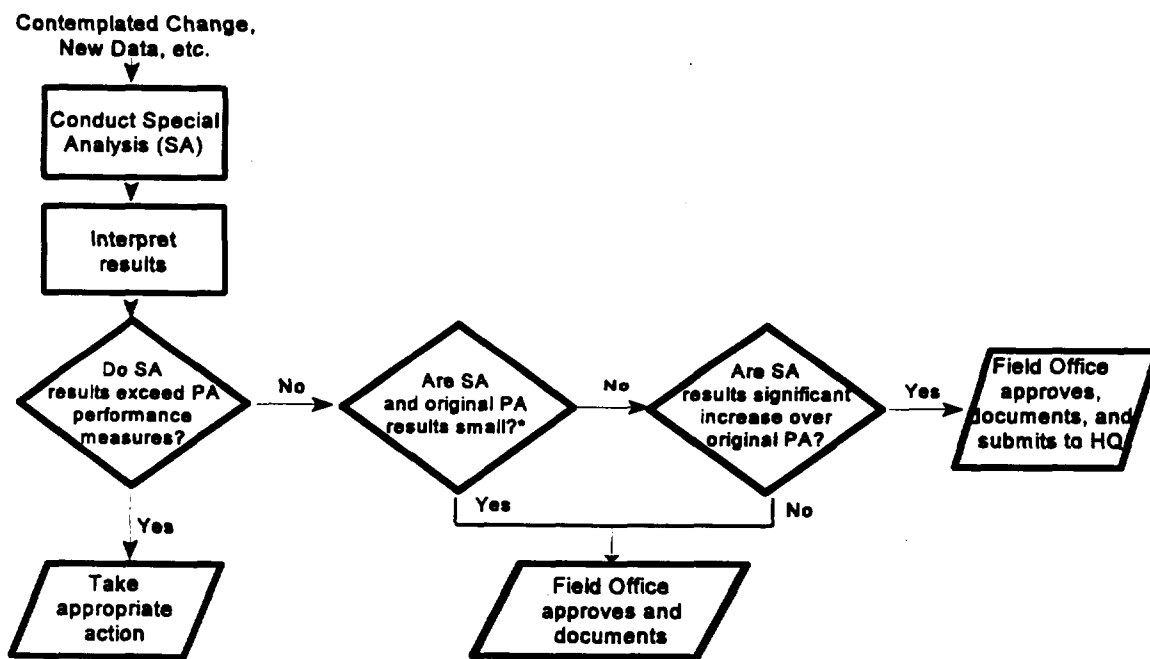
Contemplated Change, New Data, etc.

Conduct Special Analysis (SA)

Interpret results

Do SA results exceed PA performance measures?

No

Are SA and original PA results small?*

No

Are SA results significant increase over original PA?

Yes

Field Office approves, documents, and submits to HQ

Yes

Take appropriate action

Yes

No

Field Office approves and documents